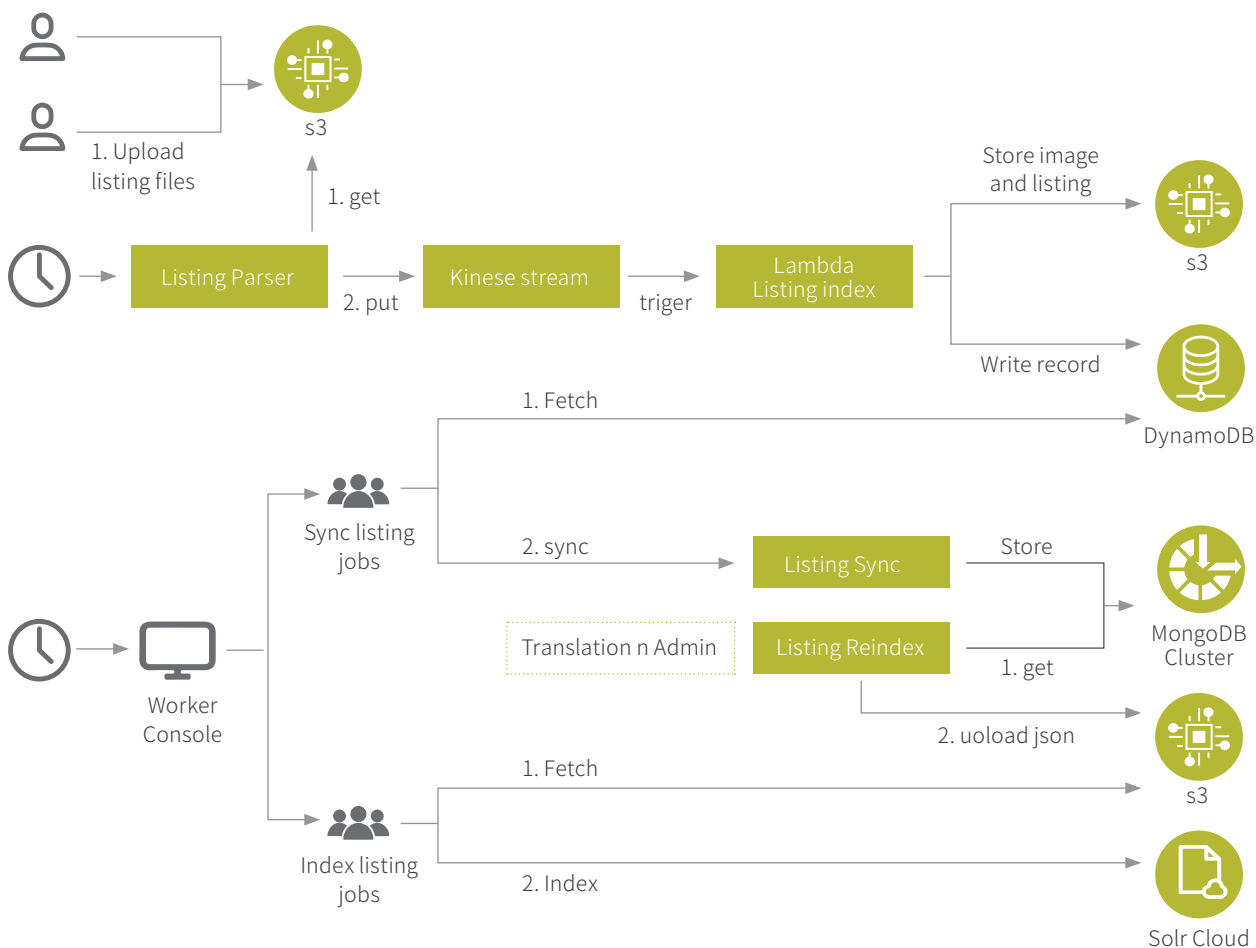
s3

1. Upload listing files

1. get

Listing Parser

2. put

Kinese stream

triger

Lambda Listing index

Store image and listing

s3

Write record

DynamoDB

1. Fetch

Sync listing jobs

2. sync

Listing Sync

Store

MongoDB Cluster

Translation n Admin

Listing Reindex

1. get

Worker Console

2. uoload json

s3

1. Fetch

Index listing jobs

2. Index

Solr Cloud